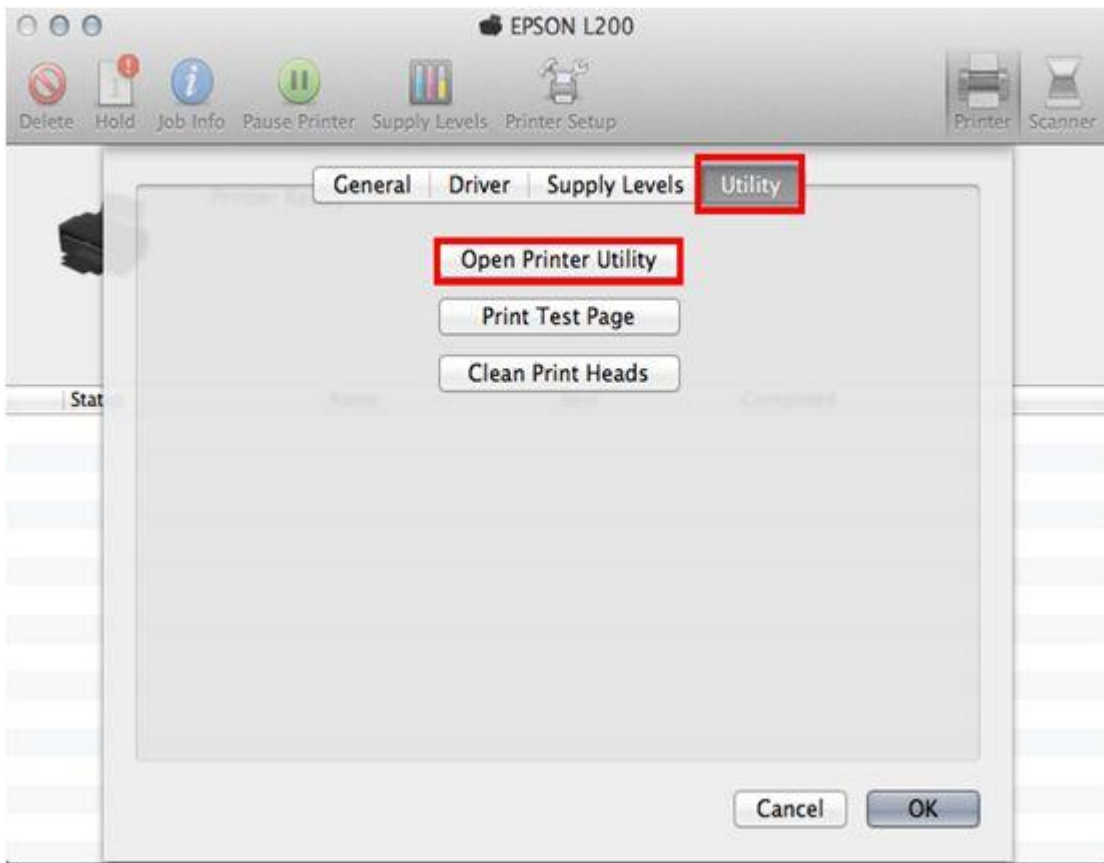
EPSON L200

Delete Hold Job Info Pause Printer Supply Levels Printer Setup

Printer Scanner

General Driver Supply Levels Utility

Open Printer Utility

Print Test Page

Clean Print Heads

Stat

Cancel OK